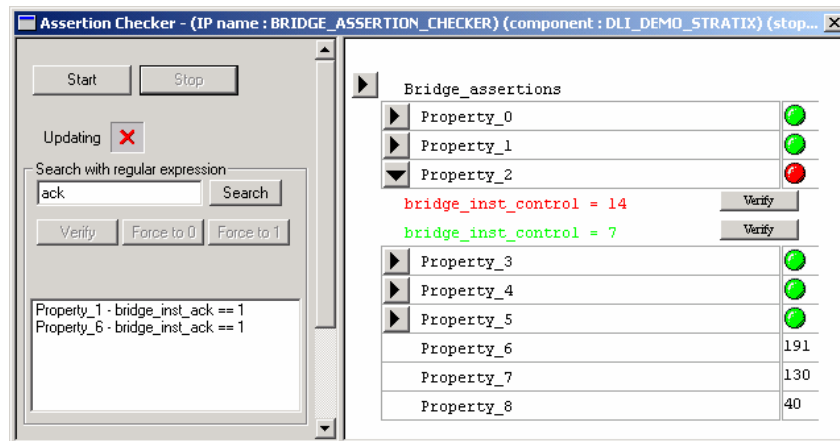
Assertion Checker - (IP name : BRIDGE_ASSERTION_CHECKER) (component : DLI_DEMO_STRATIX) (stop...

Start
Stop

Updating

Search with regular expression
ack
Search

Verify
Force to 0
Force to 1

Property_1 - bridge_inst_ack == 1
Property_6 - bridge_inst_ack == 1

Bridge_assertions

| | |
|---|---|
| Property_0 | |
| Property_1 | |
| Property_2 | |
| bridge_inst_control = 14 | Verify |
| bridge_inst_control = 7 | Verify |
| Property_3 | |
| Property_4 | |
| Property_5 | |
| Property_6 | 191 |
| Property_7 | 130 |
| Property_8 | 40 |